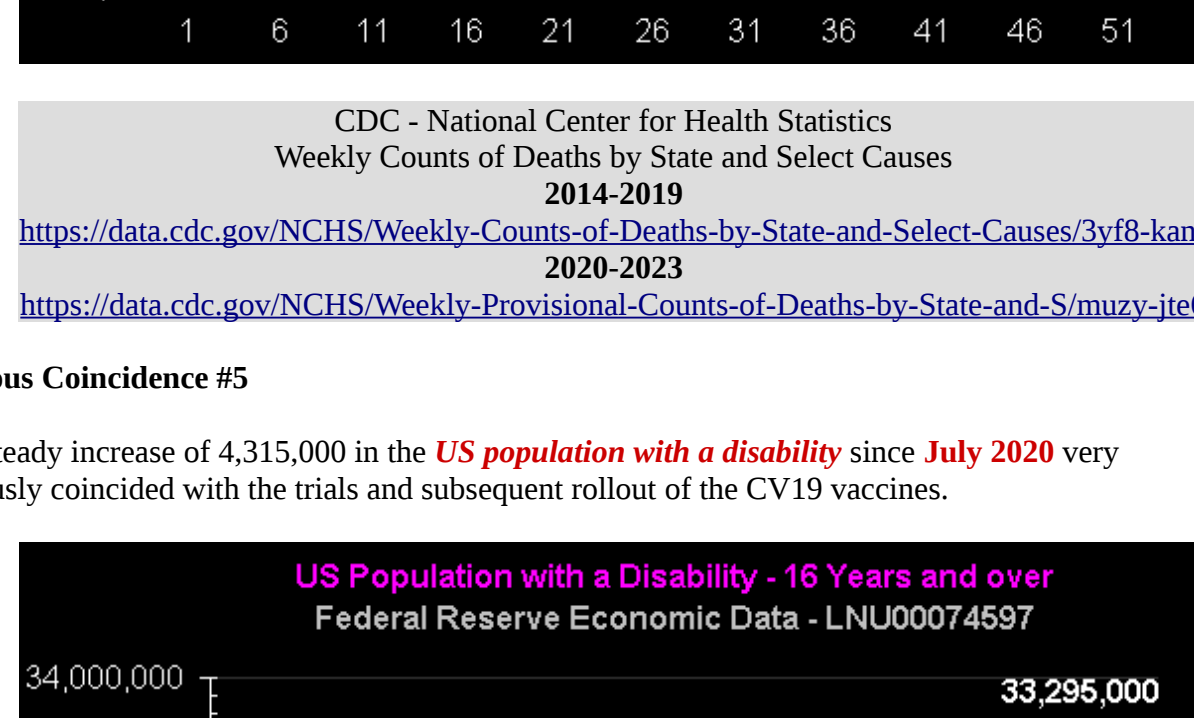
1 6 11 16 21 26 31 36 41 46 51

CDC - National Center for Health Statistics
Weekly Counts of Deaths by State and Select Causes
**2014-2019**
https://data.cdc.gov/NCHS/Weekly-Counts-of-Deaths-by-State-and-Select-Causes/3yf8-kan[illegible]
**2020-2023**
https://data.cdc.gov/NCHS/Weekly-Provisional-Counts-of-Deaths-by-State-and-S/muzy-jte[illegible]

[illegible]ous Coincidence #5

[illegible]teady increase of 4,315,000 in the ***US population with a disability*** since **July 2020** very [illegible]usly coincided with the trials and subsequent rollout of the CV19 vaccines.

US Population with a Disability - 16 Years and over
Federal Reserve Economic Data - LNU00074597

34,000,000

33,295,000